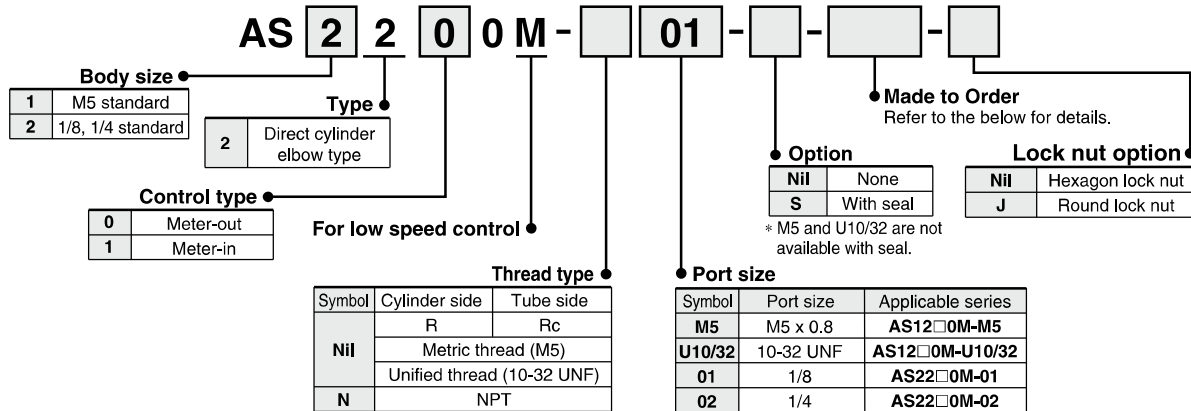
AS 2 2 0 0 M - 01 - - -

Body size

| 1 | M5 standard |
|---|---|
| 2 | 1/8, 1/4 standard |

Type

| 2 | Direct cylinder elbow type |
|---|---|

Control type

| 0 | Meter-out |
|---|---|
| 1 | Meter-in |

For low speed control

Made to Order
Refer to the below for details.

Option

| Nil | None |
|---|---|
| S | With seal |

* M5 and U10/32 are not available with seal.

Lock nut option

| Nil | Hexagon lock nut |
|---|---|
| J | Round lock nut |

Thread type

| Symbol | Cylinder side | Tube side |
|---|---|---|
| Nil | R | Rc |
| | Metric thread (M5) | |
| | Unified thread (10-32 UNF) | |
| N | NPT | |

Port size

| Symbol | Port size | Applicable series |
|---|---|---|
| M5 | M5 x 0.8 | AS12□0M-M5 |
| U10/32 | 10-32 UNF | AS12□0M-U10/32 |
| 01 | 1/8 | AS22□0M-01 |
| 02 | 1/4 | AS22□0M-02 |